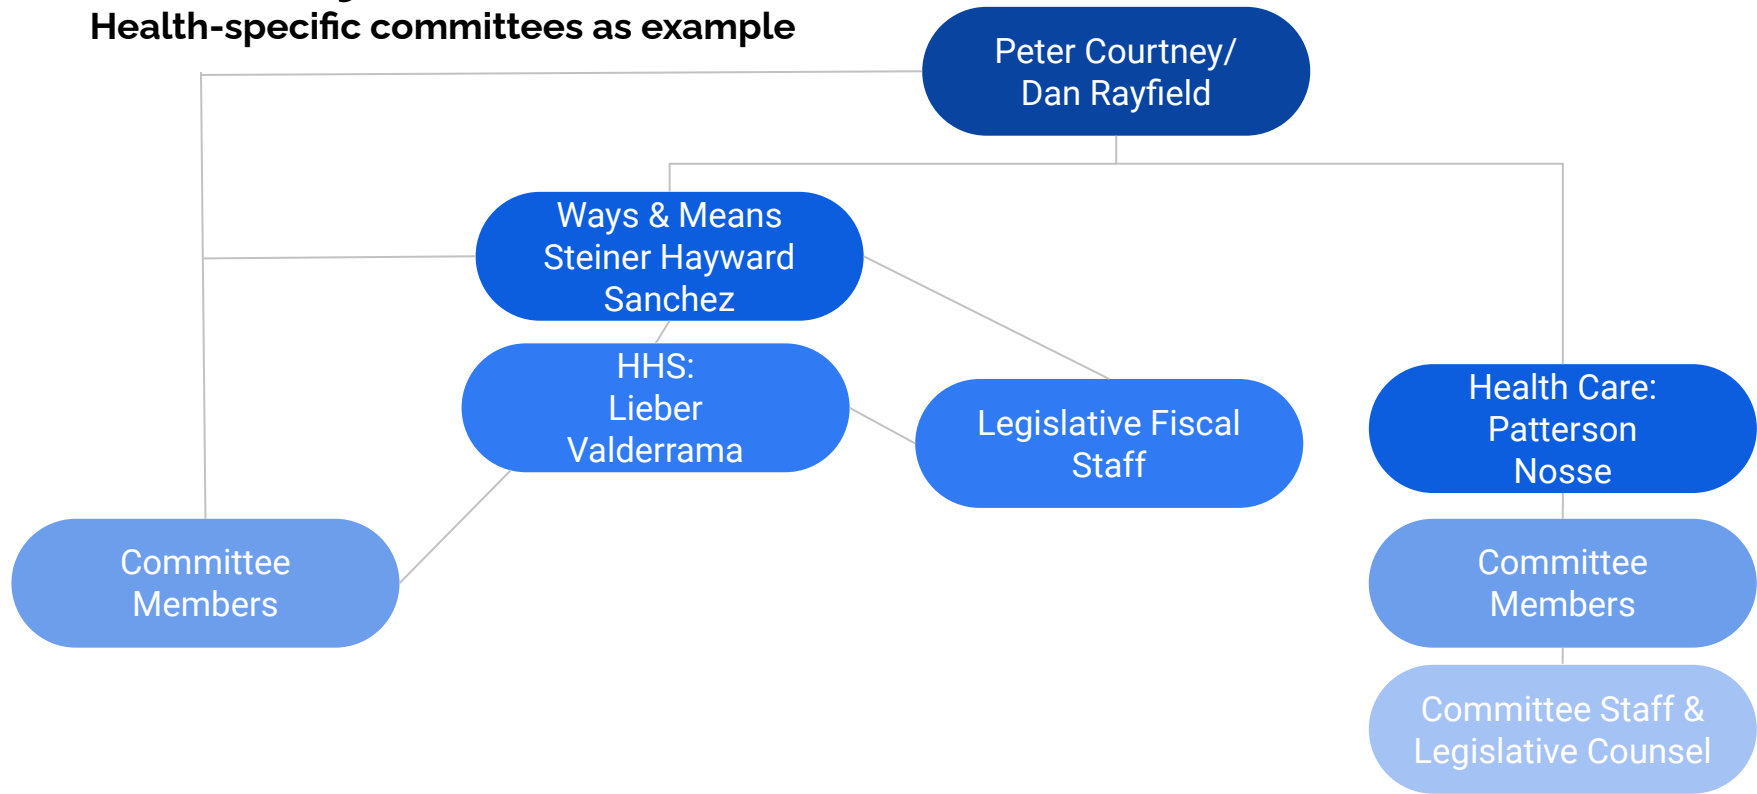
Health-specific committees as example

Peter Courtney/
Dan Rayfield

Ways & Means
Steiner Hayward
Sanchez

HHS:
Lieber
Valderrama

Legislative Fiscal
Staff

Health Care:
Patterson
Nosse

Committee
Members

Committee
Members

Committee Staff &
Legislative Counsel